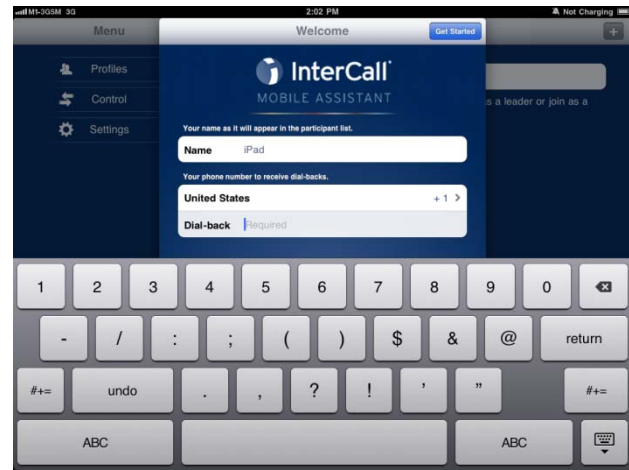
M1-3GSM 3G
2:02 PM
Not Charging

Menu
Profiles
Control
Settings

Welcome
Get Started

InterCall
MOBILE ASSISTANT

Your name as it will appear in the participant list.
Name iPad

Your phone number to receive dial-backs.
United States +1 >
Dial-back Required

s a leader or join as a

1 2 3 4 5 6 7 8 9 0
- / : ; ( ) $ & @ return
#+= undo . , ? ! ' " #+=
ABC ABC